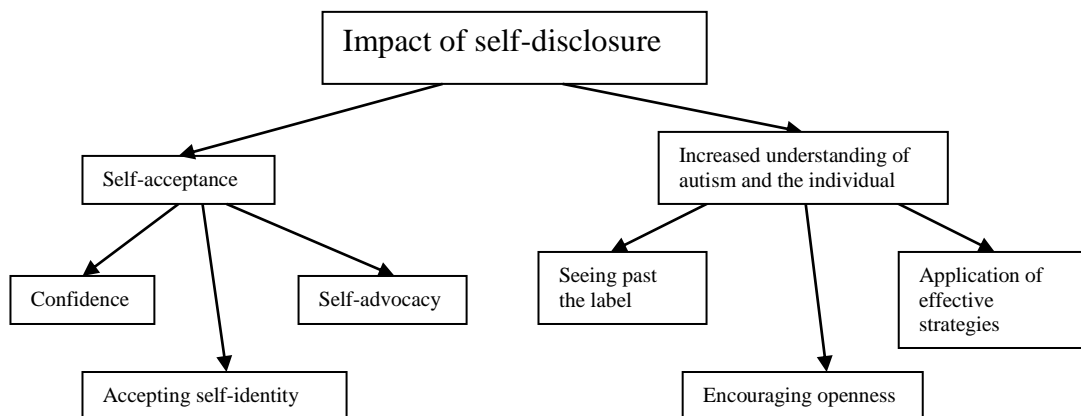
Impact of self-disclosure

Self-acceptance

Confidence

Self-advocacy

Accepting self-identity

Increased understanding of autism and the individual

Seeing past the label

Application of effective strategies

Encouraging openness